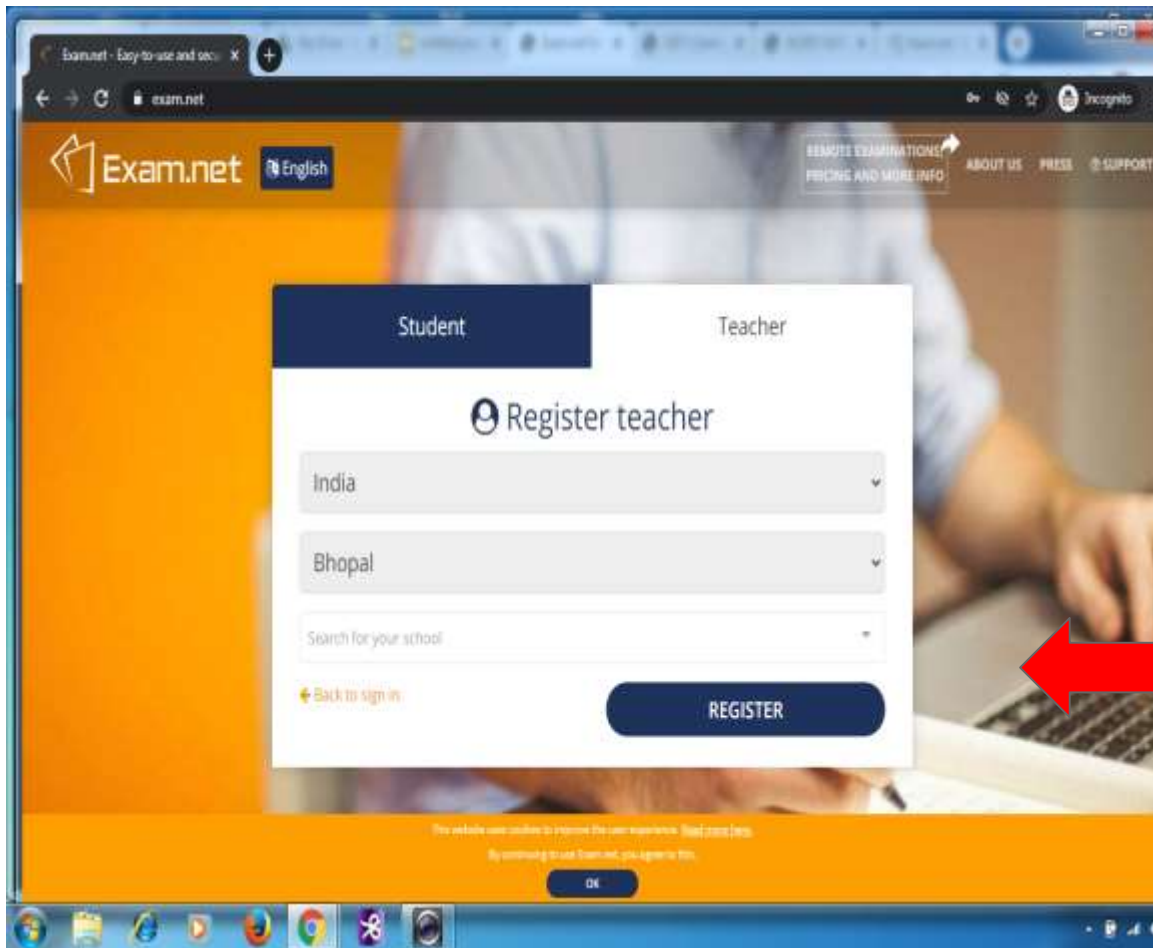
Exam.net - Easy-to-use and secu ×

exam.net

Incognito

Exam.net English

REMOTE EXAMINATIONS PRICING AND MORE INFO

ABOUT US PRESS SUPPORT

Student

Teacher

Register teacher

India

Bhopal

Search for your school

Back to sign in

REGISTER

This website uses cookies to improve the user experience. Read more here.

By continuing to use Exam.net, you agree to this.

OK